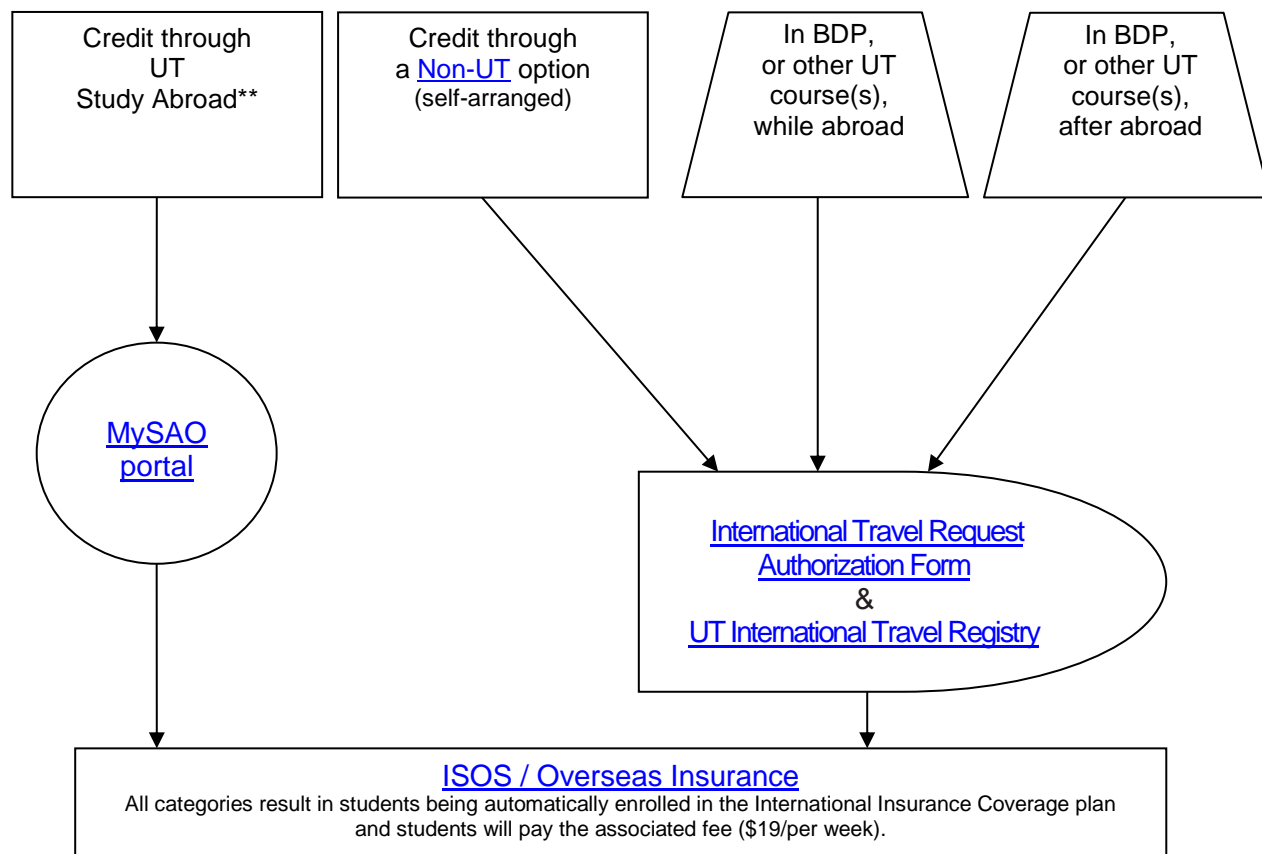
Credit through UT Study Abroad**

Credit through a Non-UT option (self-arranged)

In BDP, or other UT course(s), while abroad

In BDP, or other UT course(s), after abroad

MySAO portal

International Travel Request Authorization Form & UT International Travel Registry

ISOS / Overseas Insurance
All categories result in students being automatically enrolled in the International Insurance Coverage plan and students will pay the associated fee ($19/per week).